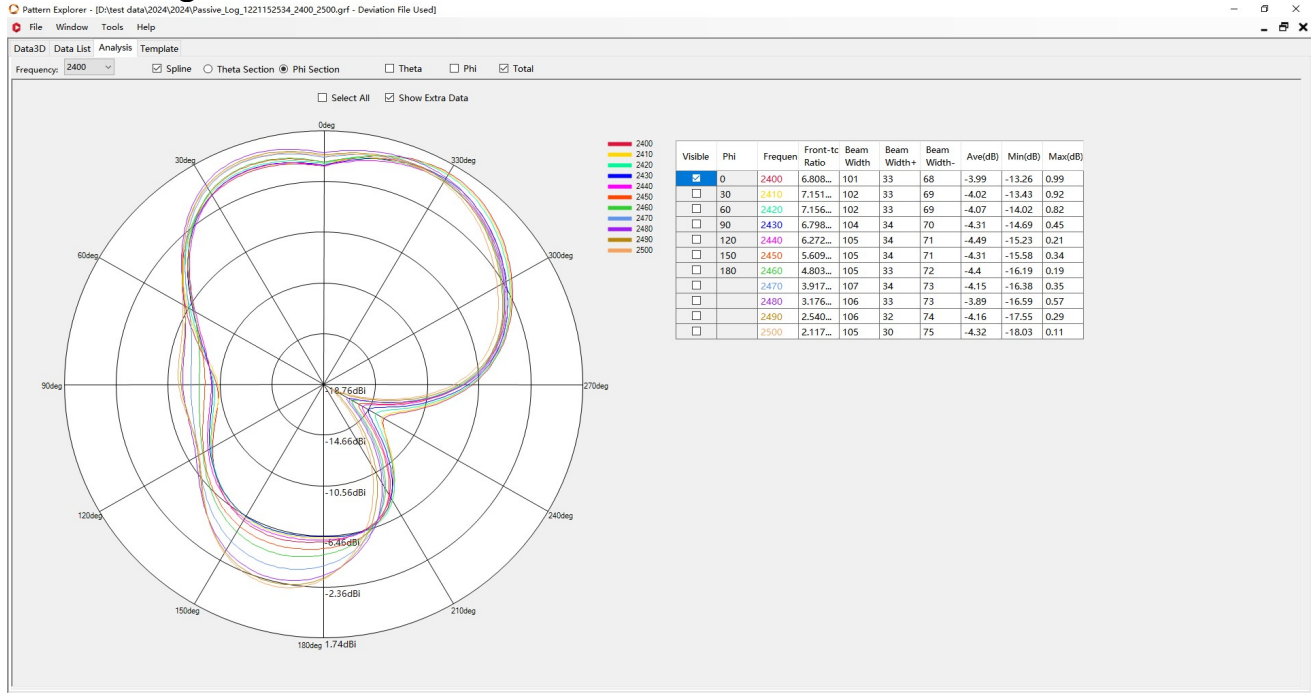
Pattern Explorer - [D:\test data\2024\2024\Passive_Log_1221152534_2400_2500.grf - Deviation File Used]

File Window Tools Help

Data3D Data List Analysis Template

Frequency: 2400 Spline Theta Section Phi Section Theta Phi Total

Select All Show Extra Data

0deg
30deg
330deg
60deg
300deg
90deg
270deg
120deg
240deg
150deg
210deg
180deg

-18.76dBi
-14.66dBi
-10.56dBi
-6.46dBi
-2.36dBi
1.74dBi

2400
2410
2420
2430
2440
2450
2460
2470
2480
2490
2500

| Visible | Phi | Frequen | Front-tc Ratio | Beam Width | Beam Width+ | Beam Width- | Ave(dB) | Min(dB) | Max(dB) |
|---|---|---|---|---|---|---|---|---|---|
| ☑ | 0 | 2400 | 6.808... | 101 | 33 | 68 | -3.99 | -13.26 | 0.99 |
| ☐ | 30 | 2410 | 7.151... | 102 | 33 | 69 | -4.02 | -13.43 | 0.92 |
| ☐ | 60 | 2420 | 7.156... | 102 | 33 | 69 | -4.07 | -14.02 | 0.82 |
| ☐ | 90 | 2430 | 6.798... | 104 | 34 | 70 | -4.31 | -14.69 | 0.45 |
| ☐ | 120 | 2440 | 6.272... | 105 | 34 | 71 | -4.49 | -15.23 | 0.21 |
| ☐ | 150 | 2450 | 5.609... | 105 | 34 | 71 | -4.31 | -15.58 | 0.34 |
| ☐ | 180 | 2460 | 4.803... | 105 | 33 | 72 | -4.4 | -16.19 | 0.19 |
| ☐ | | 2470 | 3.917... | 107 | 34 | 73 | -4.15 | -16.38 | 0.35 |
| ☐ | | 2480 | 3.176... | 106 | 33 | 73 | -3.89 | -16.59 | 0.57 |
| ☐ | | 2490 | 2.540... | 106 | 32 | 74 | -4.16 | -17.55 | 0.29 |
| ☐ | | 2500 | 2.117... | 105 | 30 | 75 | -4.32 | -18.03 | 0.11 |